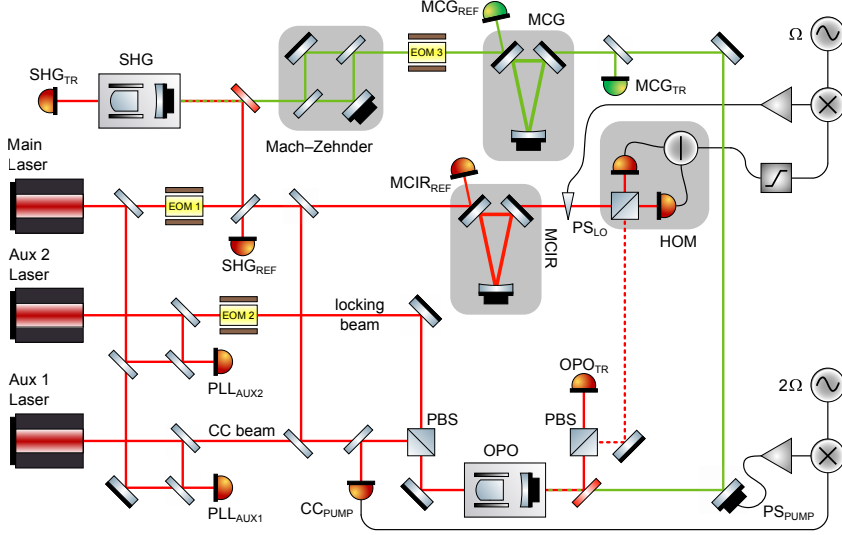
MCG$_{REF}$
MCG
Ω
SHG
EOM 3
SHG$_{TR}$
MCG$_{TR}$
Mach–Zehnder
Main Laser
MCIR$_{REF}$
EOM 1
MCIR
PS$_{LO}$
HOM
SHG$_{REF}$
Aux 2 Laser
locking beam
EOM 2
PLL$_{AUX2}$
OPO$_{TR}$
Aux 1 Laser
2Ω
CC beam
PBS
PBS
OPO
PLL$_{AUX1}$
CC$_{PUMP}$
PS$_{PUMP}$